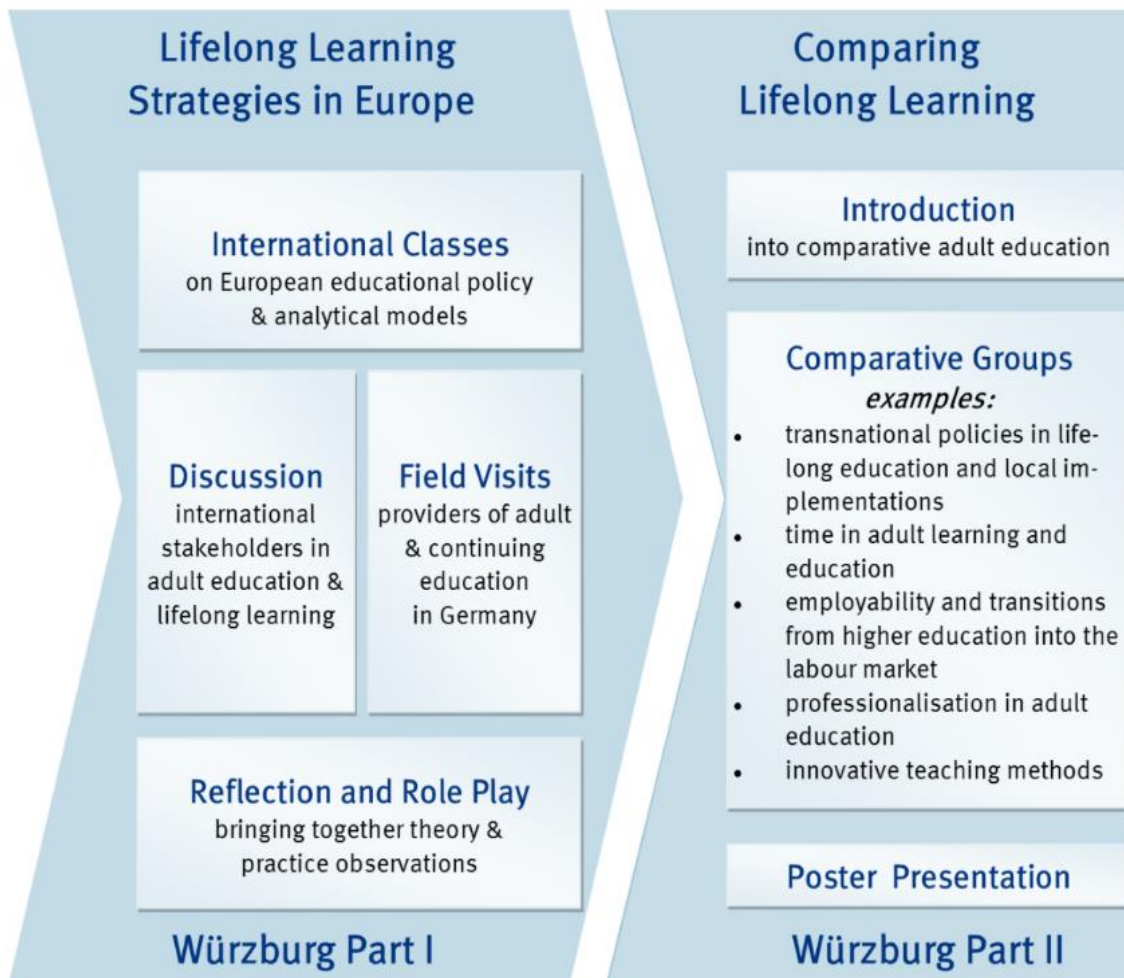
Lifelong Learning Strategies in Europe

International Classes
on European educational policy & analytical models

Discussion
international stakeholders in adult education & lifelong learning

Field Visits
providers of adult & continuing education in Germany

Reflection and Role Play
bringing together theory & practice observations

Würzburg Part I

Comparing Lifelong Learning

Introduction
into comparative adult education

Comparative Groups
*examples:*
- transnational policies in lifelong education and local implementations
- time in adult learning and education
- employability and transitions from higher education into the labour market
- professionalisation in adult education
- innovative teaching methods

Poster Presentation

Würzburg Part II